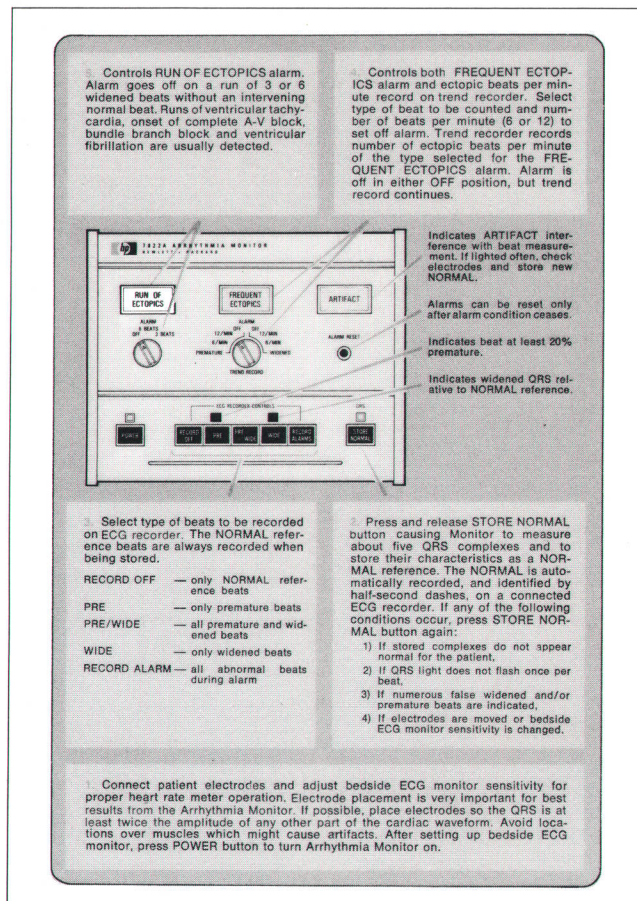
5. Controls RUN OF ECTOPICS alarm. Alarm goes off on a run of 3 or 6 widened beats without an intervening normal beat. Runs of ventricular tachycardia, onset of complete A-V block, bundle branch block and ventricular fibrillation are usually detected.

4. Controls both FREQUENT ECTOPICS alarm and ectopic beats per minute record on trend recorder. Select type of beat to be counted and number of beats per minute (6 or 12) to set off alarm. Trend recorder records number of ectopic beats per minute of the type selected for the FREQUENT ECTOPICS alarm. Alarm is off in either OFF position, but trend record continues.

hp 7823A ARRHYTHMIA MONITOR
HEWLETT · PACKARD

RUN OF ECTOPICS

ALARM
6 BEATS
OFF 3 BEATS

FREQUENT ECTOPICS

6/MIN
OFF OFF
12/MIN 12/MIN
6/MIN 6/MIN
PREMATURE WIDENED
TREND RECORD

ARTIFACT

ALARM RESET

ECG RECORDER CONTROLS

POWER

RECORD OFF

PRE

PRE WIDE

WIDE

RECORD ALARMS

QRS

STORE NORMAL

Indicates ARTIFACT interference with beat measurement. If lighted often, check electrodes and store new NORMAL.

Alarms can be reset only after alarm condition ceases.

Indicates beat at least 20% premature.

Indicates widened QRS relative to NORMAL reference.

3. Select type of beats to be recorded on ECG recorder. The NORMAL reference beats are always recorded when being stored.

| | |
|---|---|
| RECORD OFF | — only NORMAL reference beats |
| PRE | — only premature beats |
| PRE/WIDE | — all premature and widened beats |
| WIDE | — only widened beats |
| RECORD ALARM | — all abnormal beats during alarm |

2. Press and release STORE NORMAL button causing Monitor to measure about five QRS complexes and to store their characteristics as a NORMAL reference. The NORMAL is automatically recorded, and identified by half-second dashes, on a connected ECG recorder. If any of the following conditions occur, press STORE NORMAL button again:
1) If stored complexes do not appear normal for the patient,
2) If QRS light does not flash once per beat,
3) If numerous false widened and/or premature beats are indicated,
4) If electrodes are moved or bedside ECG monitor sensitivity is changed.

1. Connect patient electrodes and adjust bedside ECG monitor sensitivity for proper heart rate meter operation. Electrode placement is very important for best results from the Arrhythmia Monitor. If possible, place electrodes so the QRS is at least twice the amplitude of any other part of the cardiac waveform. Avoid locations over muscles which might cause artifacts. After setting up bedside ECG monitor, press POWER button to turn Arrhythmia Monitor on.